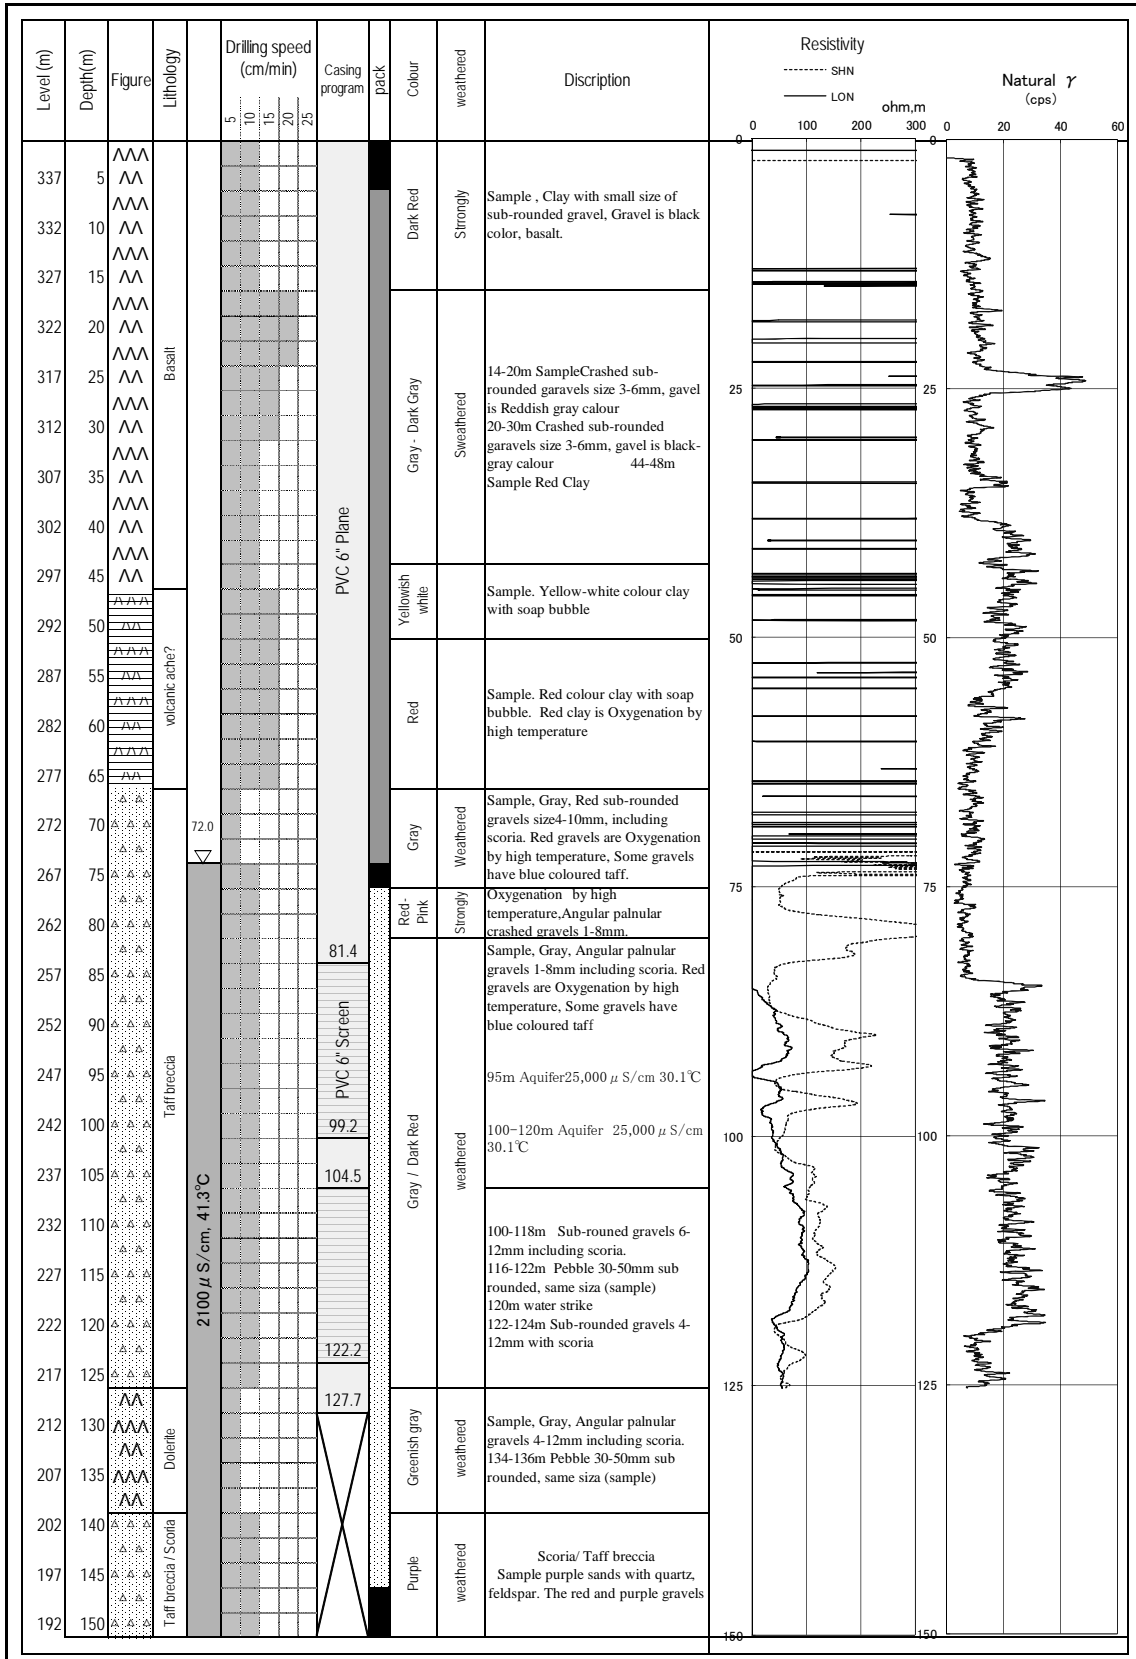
| Level (m) | Depth(m) | Figure | Lithology | | Drilling speed (cm/min) 5 10 15 20 25 | Casing program | pack | Colour | weathered | Discription |
|---|---|---|---|---|---|---|---|---|---|---|
| 337 | 5 | | Basalt | | | PVC 6" Plane | | Dark Red | Strongly | Sample , Clay with small size of sub-rounded gravel, Gravel is black color, basalt. |
| 332 | 10 | | | | | | | | | |
| 327 | 15 | | | | | | | | | |
| 322 | 20 | | | | | | | Gray - Dark Gray | Sweathered | 14-20m SampleCrashed sub-rounded garavels size 3-6mm, gavel is Reddish gray calour 20-30m Crashed sub-rounded garavels size 3-6mm, gavel is black-gray calour 44-48m Sample Red Clay |
| 317 | 25 | | | | | | | | | |
| 312 | 30 | | | | | | | | | |
| 307 | 35 | | | | | | | | | |
| 302 | 40 | | | | | | | | | |
| 297 | 45 | | volcanic ache? | | | | | Yellowish white | | Sample. Yellow-white colour clay with soap bubble |
| 292 | 50 | | | | | | | | | |
| 287 | 55 | | | | | | | Red | | Sample. Red colour clay with soap bubble. Red clay is Oxygenation by high temperature |
| 282 | 60 | | | | | | | | | |
| 277 | 65 | | | | | | | | | |
| 272 | 70 | | Taff breccia | 72.0 | | | | Gray | Weathered | Sample, Gray, Red sub-rounded gravels size4-10mm, including scoria. Red gravels are Oxygenation by high temperature, Some gravels have blue coloured taff. |
| 267 | 75 | | | 2100 $\mu$ S/cm, 41.3°C | | | | Red-Pink | Strongly | Oxygenation by high temperature,Angular palnular crashed gravels 1-8mm. |
| 262 | 80 | | | | | 81.4 | | Gray / Dark Red | weathered | Sample, Gray, Angular palnular gravels 1-8mm including scoria. Red gravels are Oxygenation by high temperature, Some gravels have blue coloured taff 95m Aquifer25,000 $\mu$ S/cm 30.1℃ 100-120m Aquifer 25,000 $\mu$ S/cm 30.1℃ |
| 257 | 85 | | | | | PVC 6" Screen | | | | |
| 252 | 90 | | | | | | | | | |
| 247 | 95 | | | | | | | | | |
| 242 | 100 | | | | | 99.2 | | | | |
| 237 | 105 | | | | | 104.5 | | | | 100-118m Sub-rouned gravels 6-12mm including scoria. 116-122m Pebble 30-50mm sub rounded, same siza (sample) 120m water strike 122-124m Sub-rounded gravels 4-12mm with scoria |
| 232 | 110 | | | | | | | | | |
| 227 | 115 | | | | | | | | | |
| 222 | 120 | | | | | 122.2 | | | | |
| 217 | 125 | | | | | 127.7 | | | | |
| 212 | 130 | | Dolerite | | | | | Greenish gray | weathered | Sample, Gray, Angular palnular gravels 4-12mm including scoria. 134-136m Pebble 30-50mm sub rounded, same siza (sample) |
| 207 | 135 | | | | | | | | | |
| 202 | 140 | | Taff breccia / Scoria | | | | | Purple | weathered | Scoria/ Taff breccia Sample purple sands with quartz, feldspar. The red and purple gravels |
| 197 | 145 | | | | | | | | | |
| 192 | 150 | | | | | | | | | |

Resistivity
SHN
LON
ohm,m
0 100 200 300
0 25 50 75 100 125 150

Natural $\gamma$
(cps)
0 20 40 60
0 25 50 75 100 125 150